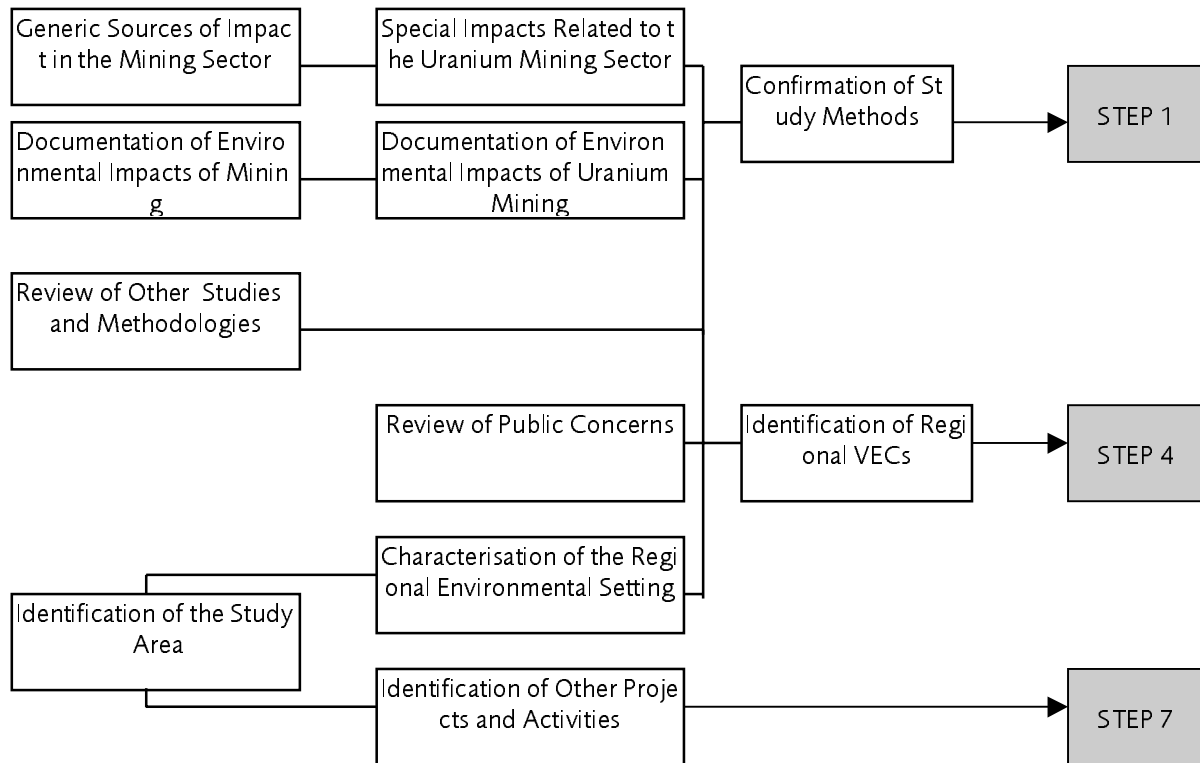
Generic Sources of Impac t in the Mining Sector

Special Impacts Related to t he Uranium Mining Sector

Confirmation of St udy Methods

STEP 1

Documentation of Enviro nmental Impacts of Minin g

Documentation of Environ mental Impacts of Uranium Mining

Review of Other Studies and Methodologies

Review of Public Concerns

Identification of Regi onal VECs

STEP 4

Characterisation of the Regi onal Environmental Setting

Identification of the Study Area

Identification of Other Proje cts and Activities

STEP 7